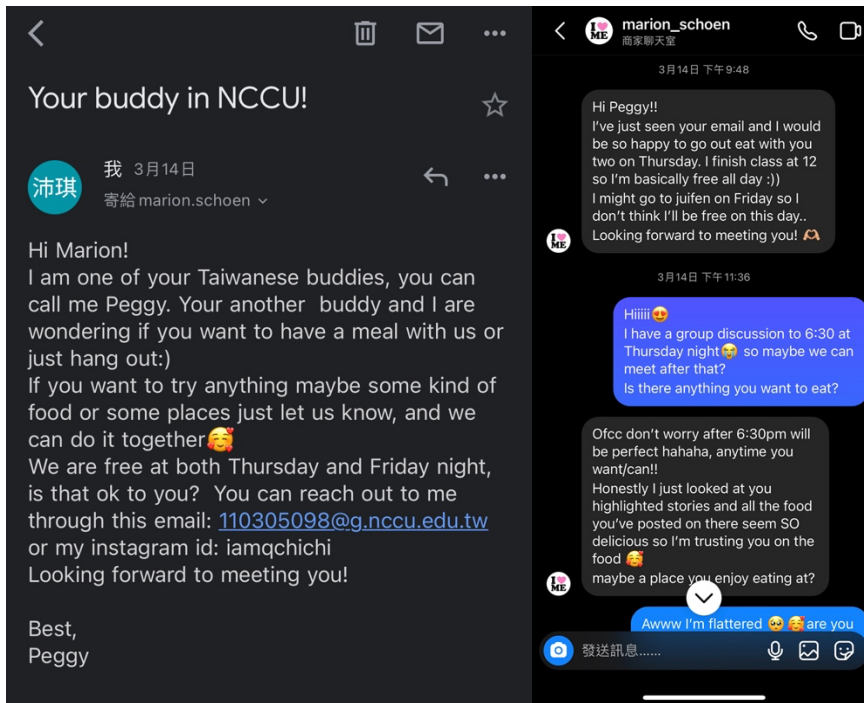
Your buddy in NCCU!

沛琪 我 3月14日
寄給 marion.schoen

Hi Marion!
I am one of your Taiwanese buddies, you can call me Peggy. Your another buddy and I are wondering if you want to have a meal with us or just hang out:)
If you want to try anything maybe some kind of food or some places just let us know, and we can do it together🥰
We are free at both Thursday and Friday night, is that ok to you? You can reach out to me through this email: 110305098@g.nccu.edu.tw or my instagram id: iamqchichi
Looking forward to meeting you!

Best,
Peggy

marion_schoen
商家聊天室

3月14日 下午9:48

Hi Peggy!!
I've just seen your email and I would be so happy to go out eat with you two on Thursday. I finish class at 12 so I'm basically free all day :))
I might go to juifen on Friday so I don't think I'll be free on this day..
Looking forward to meeting you! 🫶

3月14日 下午11:36

Hiiiii😍
I have a group discussion to 6:30 at Thursday night🥲 so maybe we can meet after that?
Is there anything you want to eat?

Ofcc don't worry after 6:30pm will be perfect hahaha, anytime you want/can!!
Honestly I just looked at you highlighted stories and all the food you've posted on there seem SO delicious so I'm trusting you on the food 🥰
maybe a place you enjoy eating at?

Awww I'm flattered 🥺🥰 are you

發送訊息......